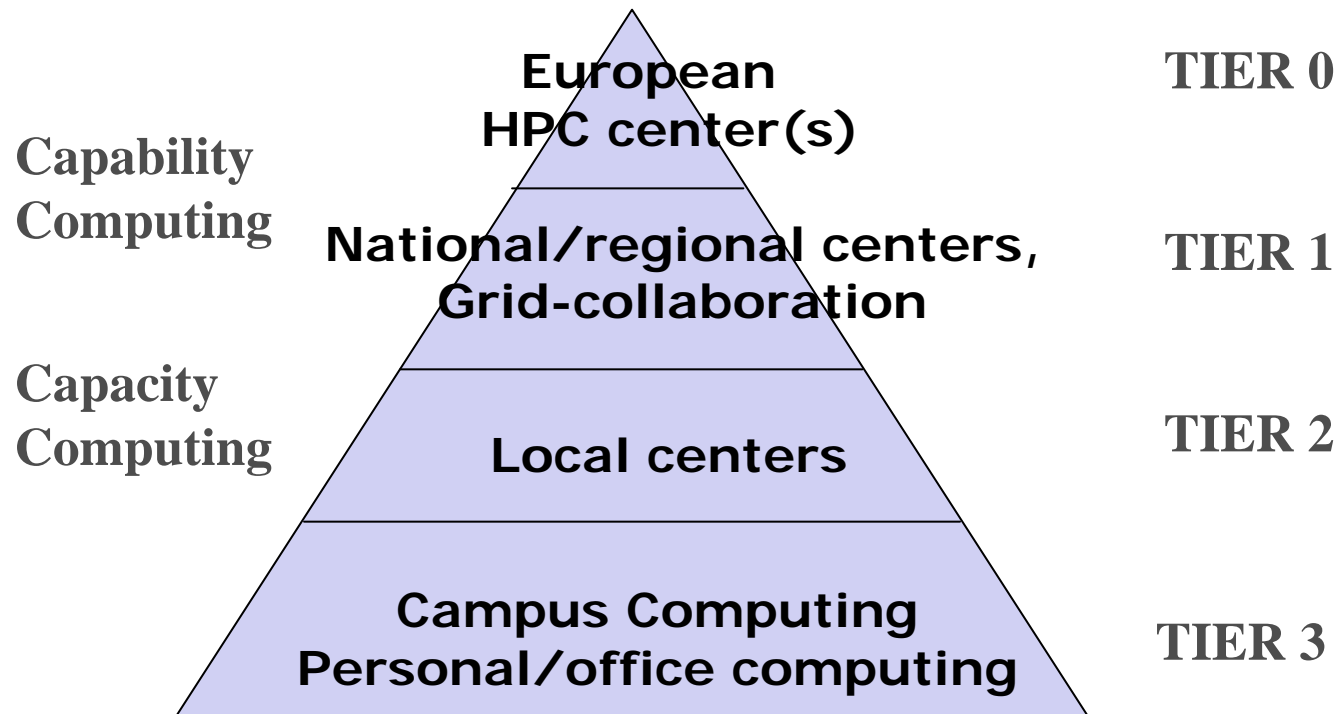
European
HPC center(s)

TIER 0

Capability
Computing

National/regional centers,
Grid-collaboration

TIER 1

Capacity
Computing

Local centers

TIER 2

Campus Computing
Personal/office computing

TIER 3